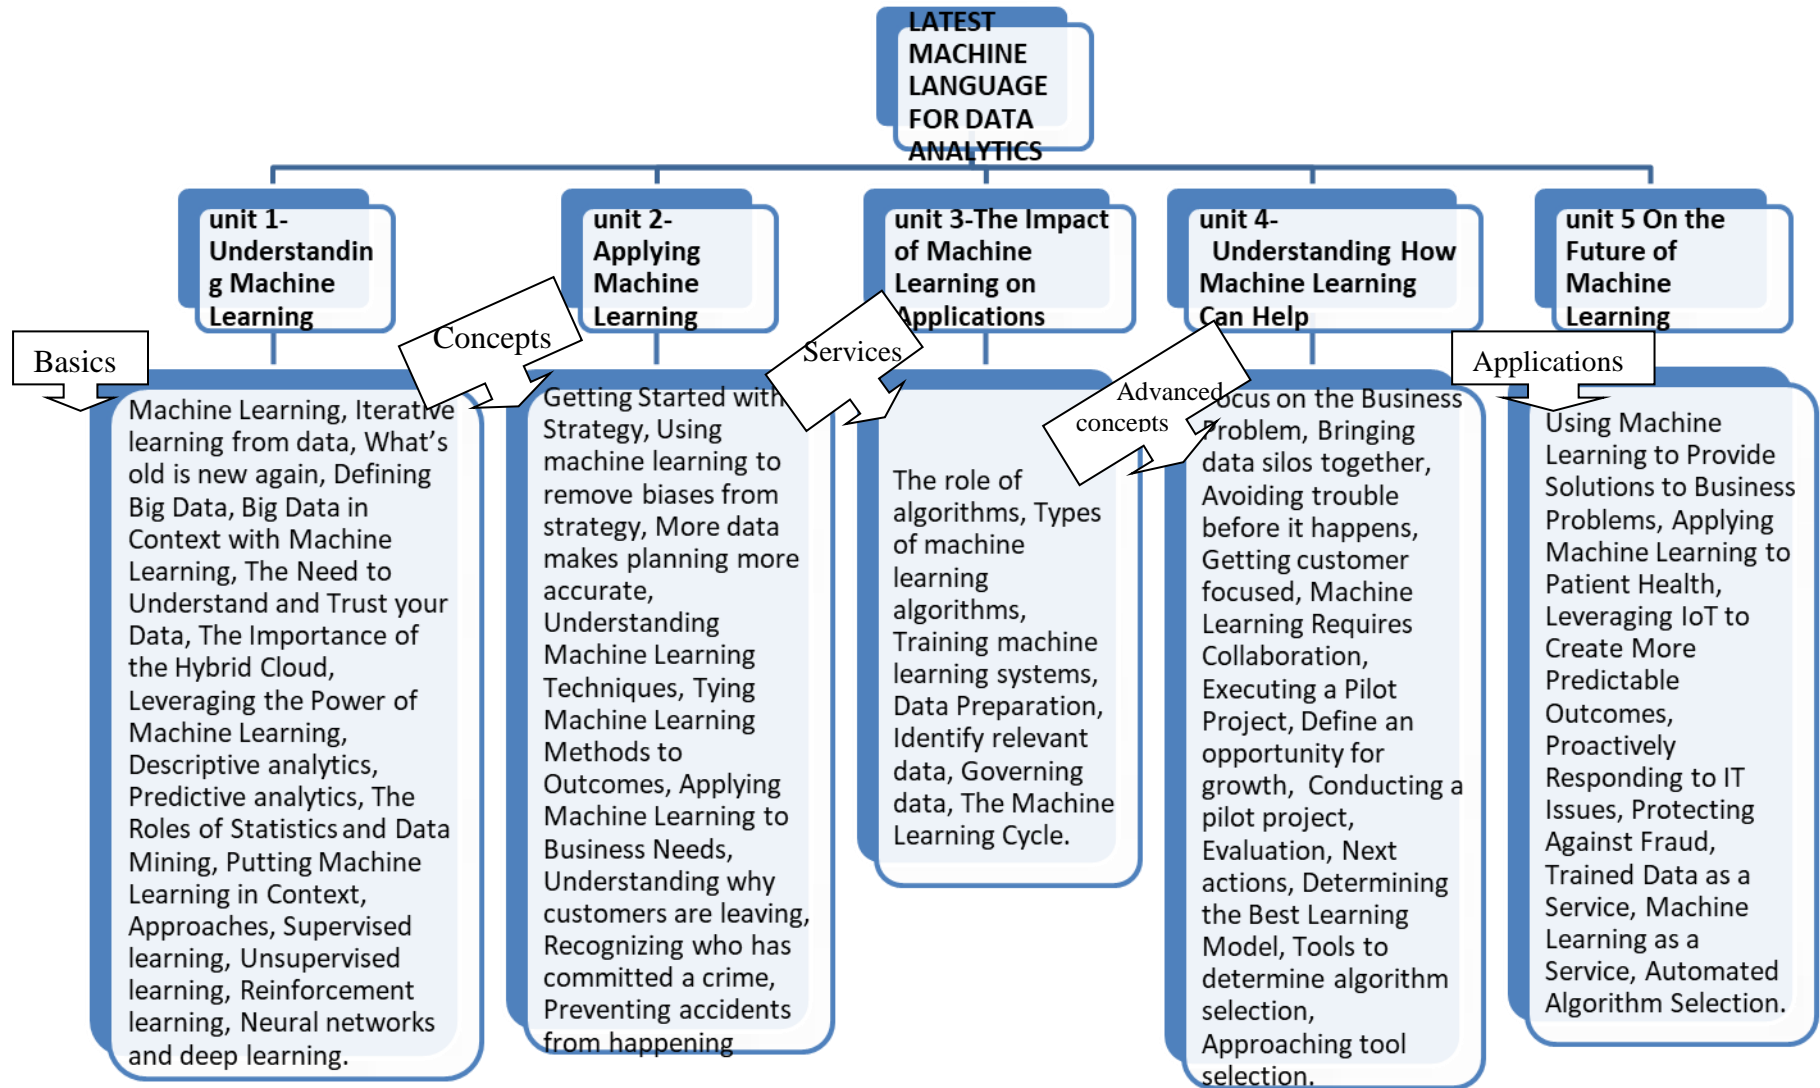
LATEST MACHINE LANGUAGE FOR DATA ANALYTICS

unit 1- Understanding Machine Learning

Basics

Machine Learning, Iterative learning from data, What's old is new again, Defining Big Data, Big Data in Context with Machine Learning, The Need to Understand and Trust your Data, The Importance of the Hybrid Cloud, Leveraging the Power of Machine Learning, Descriptive analytics, Predictive analytics, The Roles of Statistics and Data Mining, Putting Machine Learning in Context, Approaches, Supervised learning, Unsupervised learning, Reinforcement learning, Neural networks and deep learning.

unit 2- Applying Machine Learning

Concepts

Getting Started with Strategy, Using machine learning to remove biases from strategy, More data makes planning more accurate, Understanding Machine Learning Techniques, Tying Machine Learning Methods to Outcomes, Applying Machine Learning to Business Needs, Understanding why customers are leaving, Recognizing who has committed a crime, Preventing accidents from happening

unit 3-The Impact of Machine Learning on Applications

Services

The role of algorithms, Types of machine learning algorithms, Training machine learning systems, Data Preparation, Identify relevant data, Governing data, The Machine Learning Cycle.

unit 4- Understanding How Machine Learning Can Help

Advanced concepts

Focus on the Business Problem, Bringing data silos together, Avoiding trouble before it happens, Getting customer focused, Machine Learning Requires Collaboration, Executing a Pilot Project, Define an opportunity for growth, Conducting a pilot project, Evaluation, Next actions, Determining the Best Learning Model, Tools to determine algorithm selection, Approaching tool selection.

unit 5 On the Future of Machine Learning

Applications

Using Machine Learning to Provide Solutions to Business Problems, Applying Machine Learning to Patient Health, Leveraging IoT to Create More Predictable Outcomes, Proactively Responding to IT Issues, Protecting Against Fraud, Trained Data as a Service, Machine Learning as a Service, Automated Algorithm Selection.